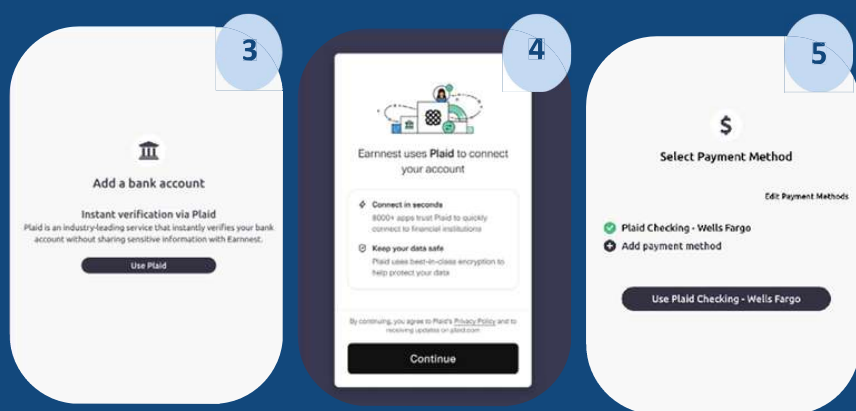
3

Add a bank account

Instant verification via Plaid

Plaid is an industry-leading service that instantly verifies your bank account without sharing sensitive information with Earnnest.

Use Plaid

4

Earnnest uses Plaid to connect your account

Connect in seconds
8000+ apps trust Plaid to quickly connect to financial institutions

Keep your data safe
Plaid uses best-in-class encryption to help protect your data

By continuing, you agree to Plaid's Privacy Policy and to receiving updates on plaid.com

Continue

5

$

Select Payment Method

Edit Payment Methods

Plaid Checking - Wells Fargo

Add payment method

Use Plaid Checking - Wells Fargo